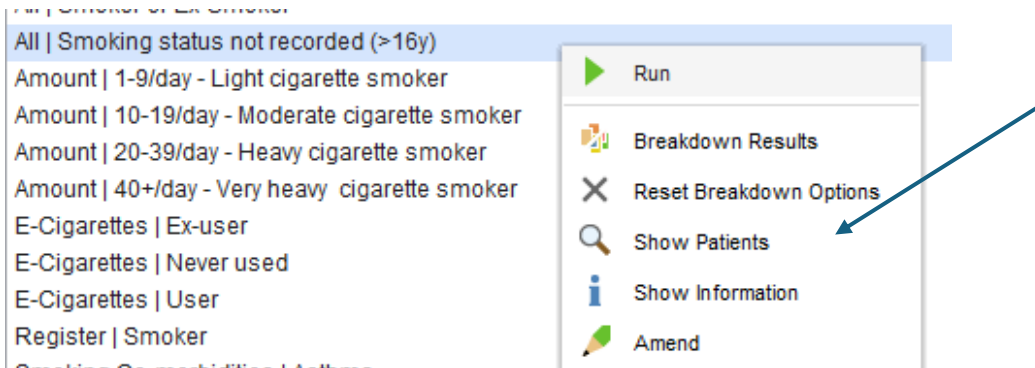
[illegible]
All | Smoking status not recorded (>16y)
Amount | 1-9/day - Light cigarette smoker
Amount | 10-19/day - Moderate cigarette smoker
Amount | 20-39/day - Heavy cigarette smoker
Amount | 40+/day - Very heavy cigarette smoker
E-Cigarettes | Ex-user
E-Cigarettes | Never used
E-Cigarettes | User
Register | Smoker
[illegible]

Run
Breakdown Results
Reset Breakdown Options
Show Patients
Show Information
Amend